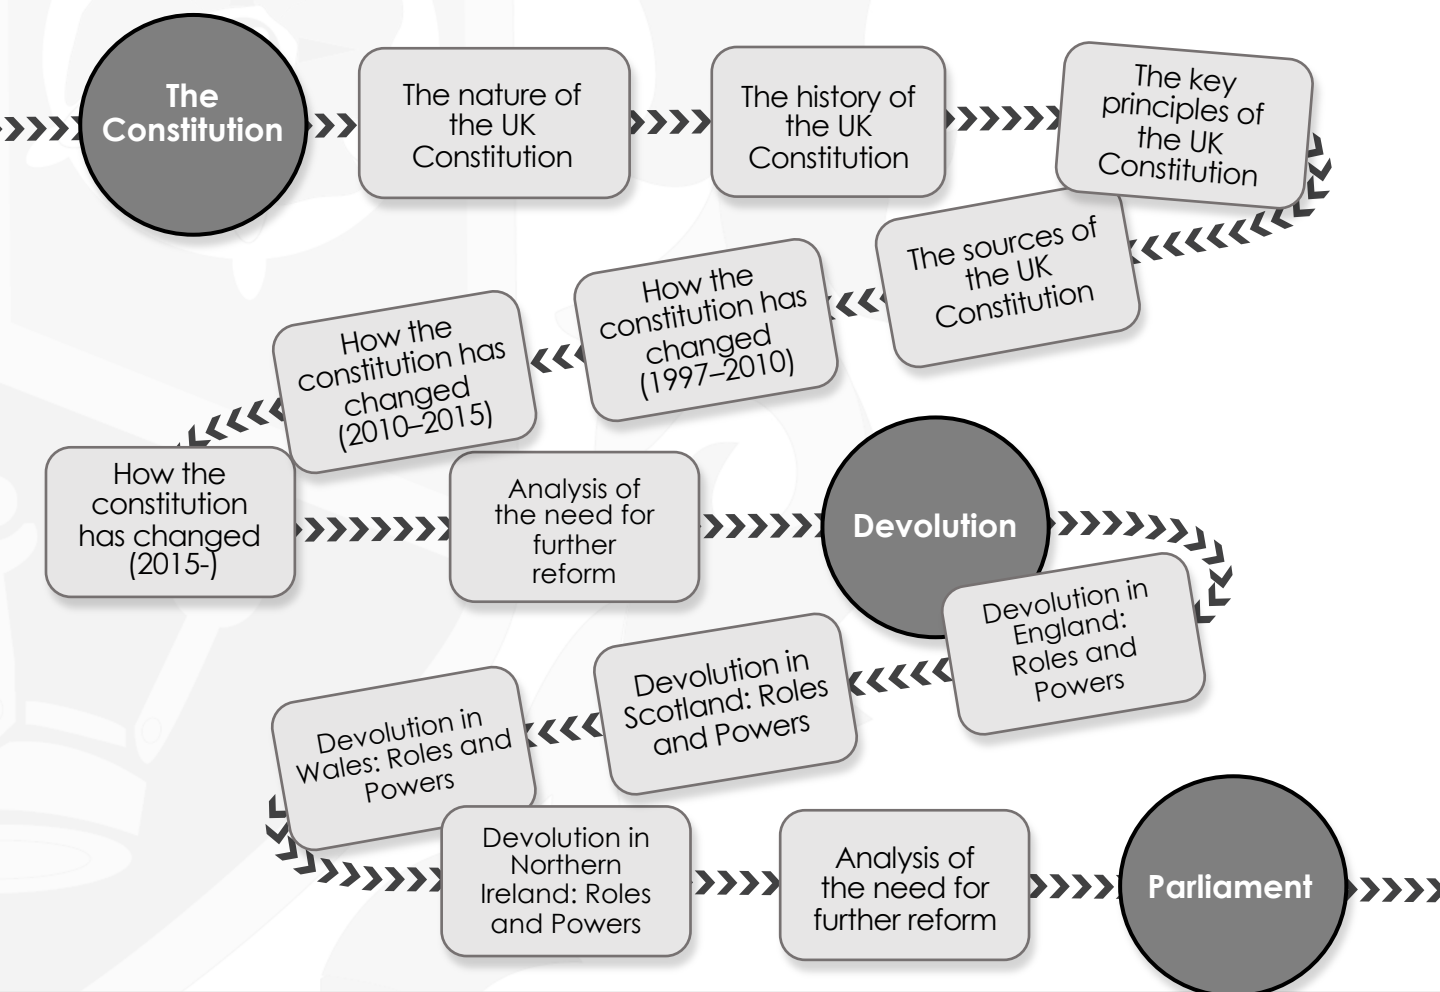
The Constitution

The nature of the UK Constitution

The history of the UK Constitution

The key principles of the UK Constitution

The sources of the UK Constitution

How the constitution has changed (1997–2010)

How the constitution has changed (2010–2015)

How the constitution has changed (2015-)

Analysis of the need for further reform

Devolution

Devolution in England: Roles and Powers

Devolution in Scotland: Roles and Powers

Devolution in Wales: Roles and Powers

Devolution in Northern Ireland: Roles and Powers

Analysis of the need for further reform

Parliament